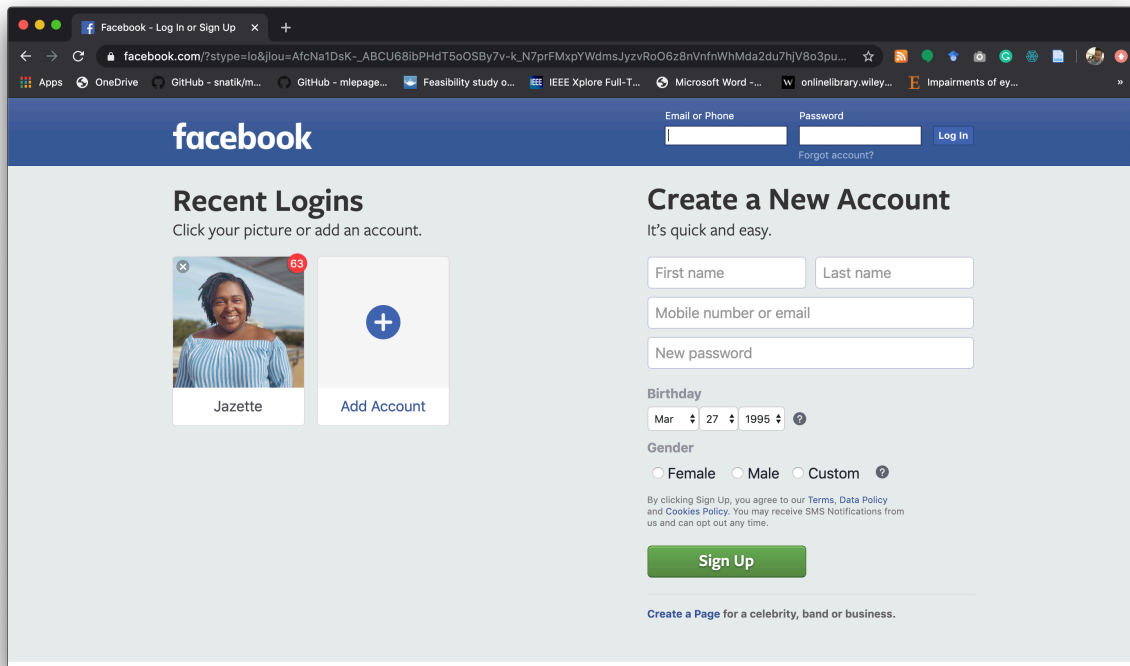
Facebook - Log In or Sign Up ×

facebook.com/?stype=lo&jlou=AfcNa1DsK-_ABCU68ibPHdT5oOSBy7v-k_N7prFMxpYWdmsJyzvRoO6z8nVnfnWhMda2du7hjV8o3pu...

Apps OneDrive GitHub - snatik/m... GitHub - mlepage... Feasibility study o... IEEE Xplore Full-T... Microsoft Word -... onlinelibrary.wiley... Impairments of ey... »

facebook

Email or Phone

Password

Log In

Forgot account?

Recent Logins

Click your picture or add an account.

63

Jazette

Add Account

Create a New Account

It's quick and easy.

First name

Last name

Mobile number or email

New password

Birthday

Mar 27 1995 ?

Gender

Female Male Custom ?

By clicking Sign Up, you agree to our Terms, Data Policy and Cookies Policy. You may receive SMS Notifications from us and can opt out any time.

Sign Up

Create a Page for a celebrity, band or business.